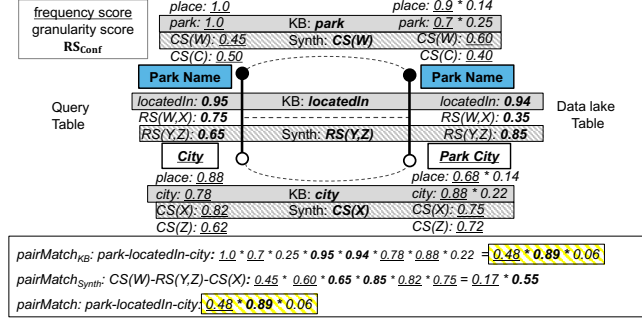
frequency score
granularity score
$\mathbf{RS_{Conf}}$

place: 1.0
park: 1.0
KB: park
CS(W): 0.45
Synth: CS(W)
CS(C): 0.50

place: 0.9 * 0.14
park: 0.7 * 0.25
CS(W): 0.60
CS(C): 0.40

Park Name
Park Name

Query Table

locatedIn: 0.95
KB: locatedIn
locatedIn: 0.94
RS(W,X): 0.75
RS(W,X): 0.35
RS(Y,Z): 0.65
Synth: RS(Y,Z)
RS(Y,Z): 0.85

Data lake Table

City
Park City

place: 0.88
place: 0.68 * 0.14
city: 0.78
KB: city
city: 0.88 * 0.22
CS(X): 0.82
Synth: CS(X)
CS(X): 0.75
CS(Z): 0.62
CS(Z): 0.72

pairMatch$_{KB}$: park-locatedIn-city: 1.0 * 0.7 * 0.25 * 0.95 * 0.94 * 0.78 * 0.88 * 0.22 = 0.48 * 0.89 * 0.06

pairMatch$_{Synth}$: CS(W)-RS(Y,Z)-CS(X): 0.45 * 0.60 * 0.65 * 0.85 * 0.82 * 0.75 = 0.17 * 0.55

pairMatch: park-locatedIn-city: 0.48 * 0.89 * 0.06